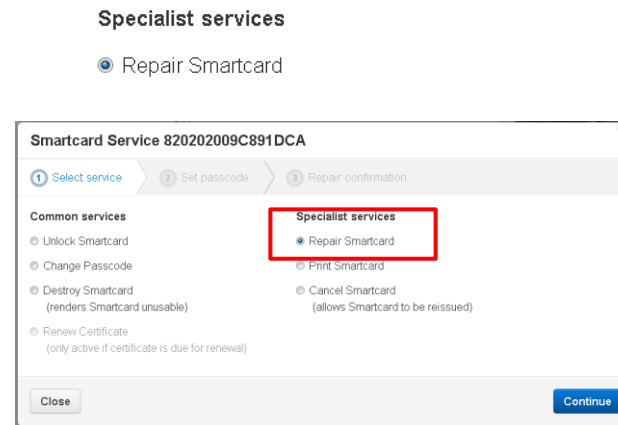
Specialist services

Repair Smartcard

Smartcard Service 820202009C891DCA

1 Select service
2 Set passcode
3 Repair confirmation

Common services

Unlock Smartcard

Change Passcode

Destroy Smartcard
(renders Smartcard unusable)

Renew Certificate
(only active if certificate is due for renewal)

Specialist services

Repair Smartcard

Print Smartcard

Cancel Smartcard
(allows Smartcard to be reissued)

Close

Continue